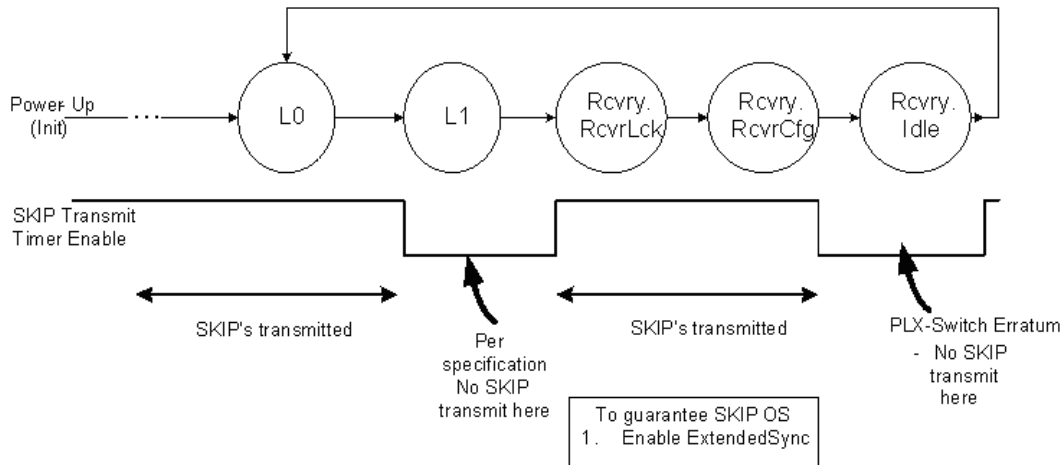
Power Up (Init)

L0

L1

Rcvry. RcvrLck

Rcvry. RcvrCfg

Rcvry. Idle

SKIP Transmit Timer Enable

SKIP's transmitted

Per specification No SKIP transmit here

SKIP's transmitted

PLX-Switch Erratum
- No SKIP transmit here

To guarantee SKIP OS
1. Enable ExtendedSync